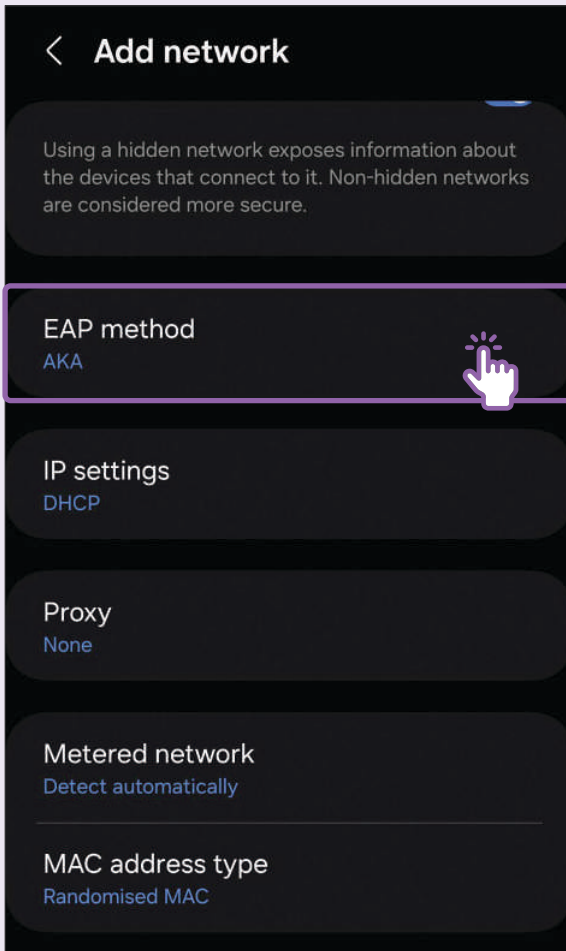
<

Add network

Using a hidden network exposes information about the devices that connect to it. Non-hidden networks are considered more secure.

EAP method
AKA

IP settings
DHCP

Proxy
None

Metered network
Detect automatically

MAC address type
Randomised MAC